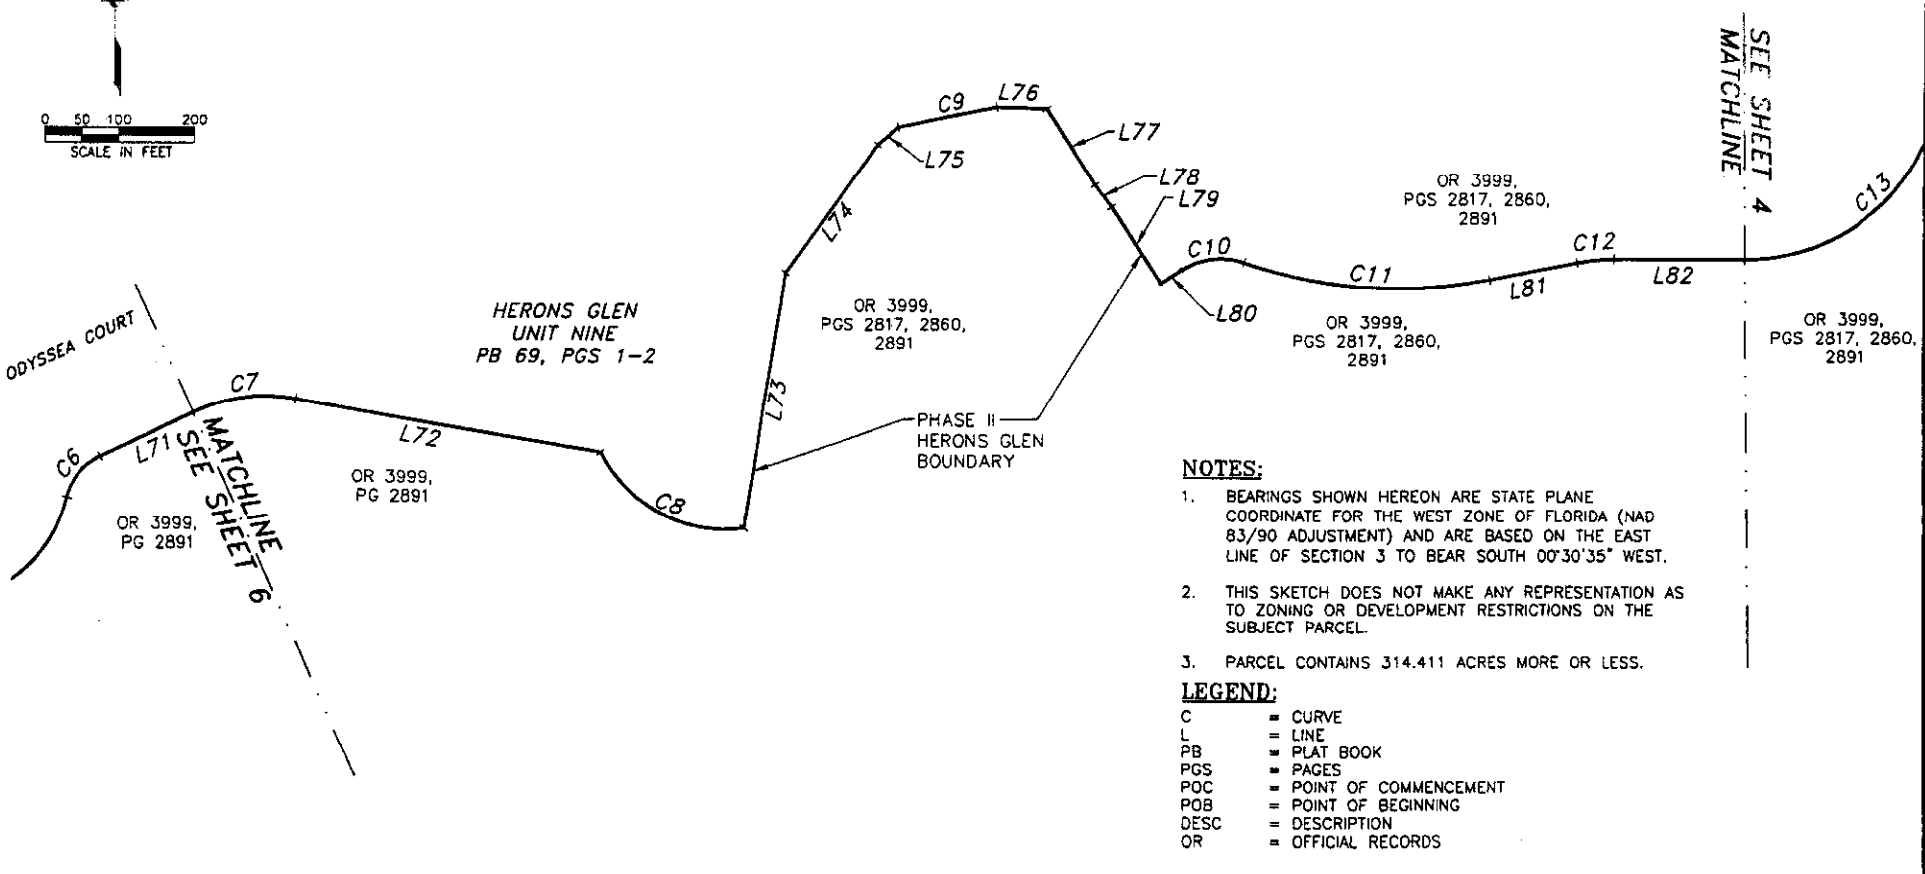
0 50 100 200
SCALE IN FEET

MATCHLINE
SEE SHEET 4

C9 L76
L77
L75
L78
L79
L74
C10
C11
C12
L82
C13
L81
L80

OR 3999, PGS 2817, 2860, 2891

HERONS GLEN UNIT NINE PB 69, PGS 1-2

OR 3999, PGS 2817, 2860, 2891

OR 3999, PGS 2817, 2860, 2891

OR 3999, PGS 2817, 2860, 2891

ODYSSEA COURT

C7
C6
L71
L72
L73
C8

MATCHLINE
SEE SHEET 6

OR 3999, PG 2891

OR 3999, PG 2891

PHASE II HERONS GLEN BOUNDARY

NOTES:

1. BEARINGS SHOWN HEREON ARE STATE PLANE COORDINATE FOR THE WEST ZONE OF FLORIDA (NAD 83/90 ADJUSTMENT) AND ARE BASED ON THE EAST LINE OF SECTION 3 TO BEAR SOUTH 00°30'35" WEST.

2. THIS SKETCH DOES NOT MAKE ANY REPRESENTATION AS TO ZONING OR DEVELOPMENT RESTRICTIONS ON THE SUBJECT PARCEL.

3. PARCEL CONTAINS 314.411 ACRES MORE OR LESS.

LEGEND:

| C | = CURVE |
|---|---|
| L | = LINE |
| PB | = PLAT BOOK |
| PGS | = PAGES |
| POC | = POINT OF COMMENCEMENT |
| POB | = POINT OF BEGINNING |
| DESC | = DESCRIPTION |
| OR | = OFFICIAL RECORDS |